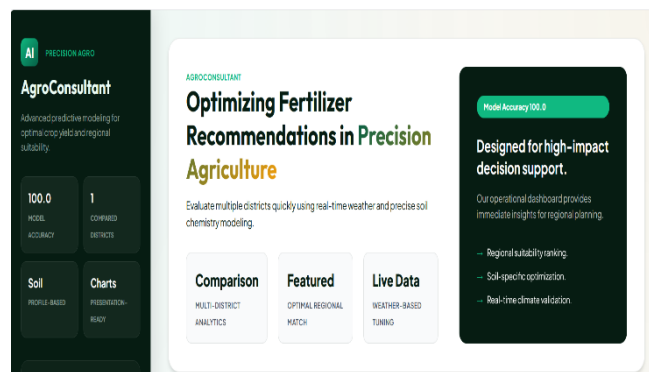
AI PRECISION AGRO

AgroConsultant

Advanced predictive modeling for optimal crop yield and regional suitability.

100.0
MODEL ACCURACY

1
COMPARED DISTRICTS

Soil
PROFILE-BASED

Charts
PRESENTATION-READY

AGROCONSULTANT

Optimizing Fertilizer Recommendations in Precision Agriculture

Evaluate multiple districts quickly using real-time weather and precise soil chemistry modeling.

Comparison
MULTI-DISTRICT ANALYTICS

Featured
OPTIMAL REGIONAL MATCH

Live Data
WEATHER-BASED TUNING

Model Accuracy 100.0

Designed for high-impact decision support.

Our operational dashboard provides immediate insights for regional planning.

→ Regional suitability ranking.

→ Soil-specific optimization.

→ Real-time climate validation.